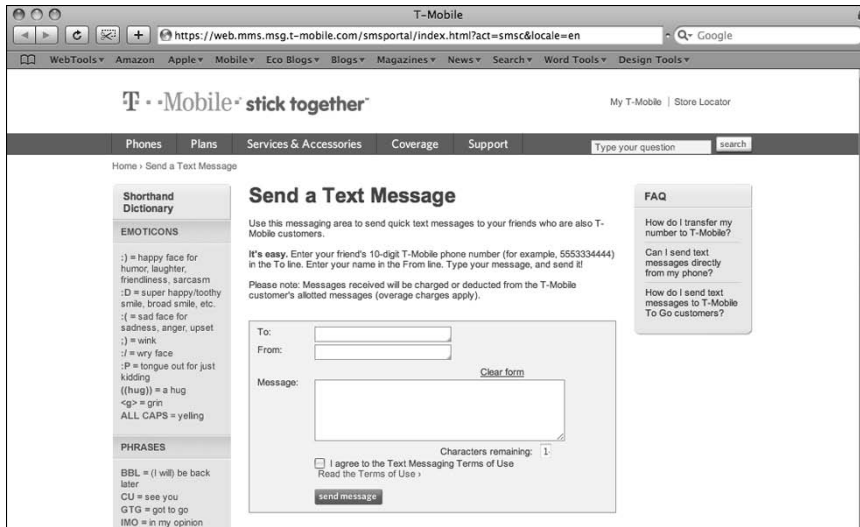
T-Mobile

https://web.mms.msg.t-mobile.com/smsportal/index.html?act=smsc&locale=en

Q- Google

WebTools▾ Amazon Apple▾ Mobile▾ Eco Blogs▾ Blogs▾ Magazines▾ News▾ Search▾ Word Tools▾ Design Tools▾

T · · Mobile · stick together

My T-Mobile | Store Locator

Phones Plans Services & Accessories Coverage Support

Type your question search

Home › Send a Text Message

Shorthand Dictionary

EMOTICONS

:) = happy face for humor, laughter, friendliness, sarcasm
:D = super happy/toothy smile, broad smile, etc.
:( = sad face for sadness, anger, upset
;) = wink
:/ = wry face
:P = tongue out for just kidding
((hug)) = a hug
<g> = grin
ALL CAPS = yelling

PHRASES

BBL = (I will) be back later
CU = see you
GTG = got to go
IMO = in my opinion

Send a Text Message

Use this messaging area to send quick text messages to your friends who are also T-Mobile customers.

It's easy. Enter your friend's 10-digit T-Mobile phone number (for example, 5553334444) in the To line. Enter your name in the From line. Type your message, and send it!

Please note: Messages received will be charged or deducted from the T-Mobile customer's allotted messages (overage charges apply).

To:
From:
Clear form
Message:

Characters remaining: 1

I agree to the Text Messaging Terms of Use
Read the Terms of Use ›

send message

FAQ

How do I transfer my number to T-Mobile?

Can I send text messages directly from my phone?

How do I send text messages to T-Mobile To Go customers?